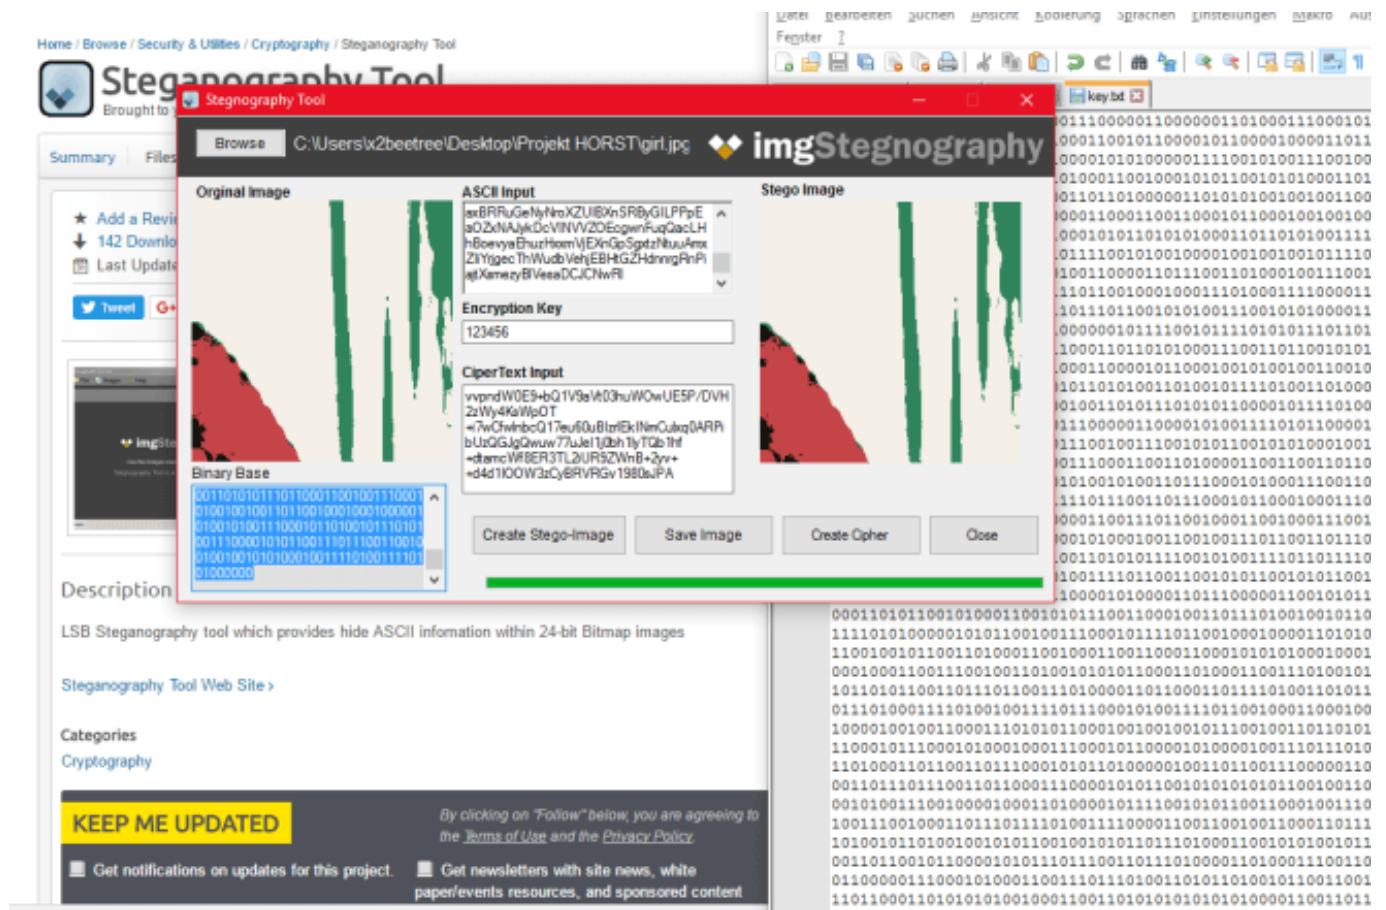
Home / Browse / Security & Utilities / Cryptography / Steganography Tool

Steganography Tool

Brought to

Summary Files

Add a Revi

142 Downlo

Last Update

Tweet G+

Description

LSB Steganography tool which provides hide ASCII information within 24-bit Bitmap images

Steganography Tool Web Site ›

Categories

Cryptography

KEEP ME UPDATED

By clicking on "Follow" below, you are agreeing to the Terms of Use and the Privacy Policy

Get notifications on updates for this project.

Get newsletters with site news, white paper/events resources, and sponsored content

Stegnography Tool

Browse C:\Users\x2beetree\Desktop\Projekt HORST\girl.jpg imgStegnography

Orginal Image

ASCII Input

axBRRuGeNyNroXZUIBXnSRByGILPPpE aOZxNAJykDcVINVVZOEcgwnFuqQacLH hBoevyaEhuzHoemVjEXnGpSgxtzNtuuAmx ZIIYrjgecThWudbVehjEBHtGZHdnnrgRnPi ajtXamezyBIVeaaDCJCNwRl

Encryption Key

123456

CiperText Input

vvpndW0E9+bQ1V9aVt03huWOwUE5P/DVH 2zWy4KaWpOT =i7wCfwlnbcQ17eu60uBlzrlEkINmCukq0ARPi bUzQGJgQwuw77uJel1j0bh1lyTQb1hf +dtamcW8ER3TL2iUR9ZWnB+2yv+ +d4d1IOOW3zCyBRVRGv1980sJPA

Stego Image

Binary Base

0011010101110110001100100111000101001001001101100100010001000001010010100111000101101001011101010011100001010110011101100010100100010101010001001111010011111010101000000

Create Stego-Image Save Image Create Cipher Close

Datei Bearbeiten Suchen Ansicht Kodierung Sprachen Einstellungen Makro Aus Fenster ?

key.txt